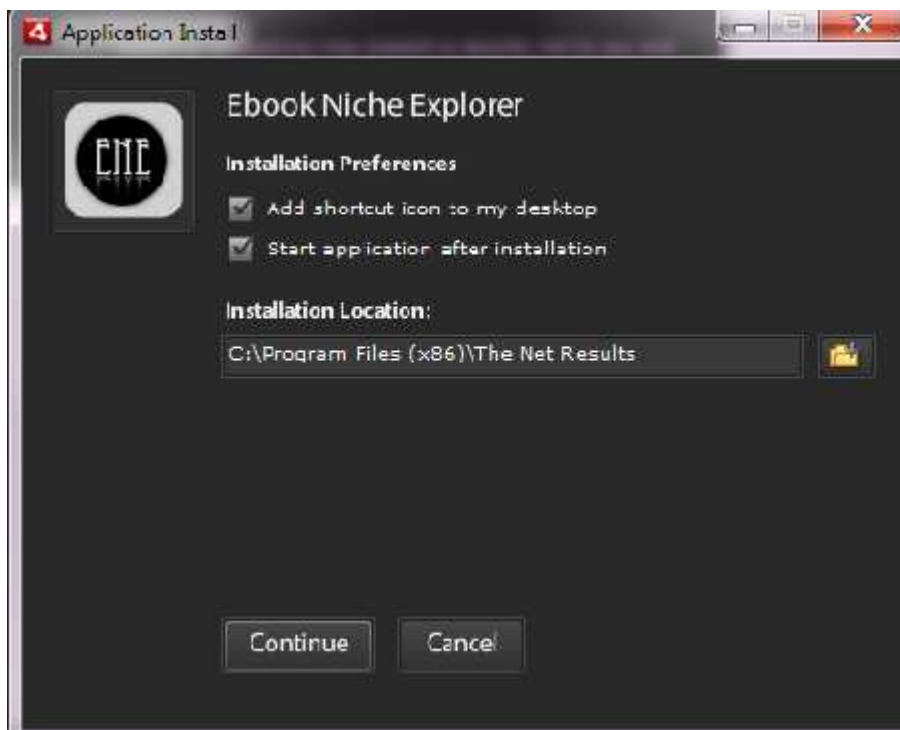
Application Install

ENE

Ebook Niche Explorer

Installation Preferences

Add shortcut icon to my desktop

Start application after installation

Installation Location:

C:\Program Files (x86)\The Net Results

Continue

Cancel